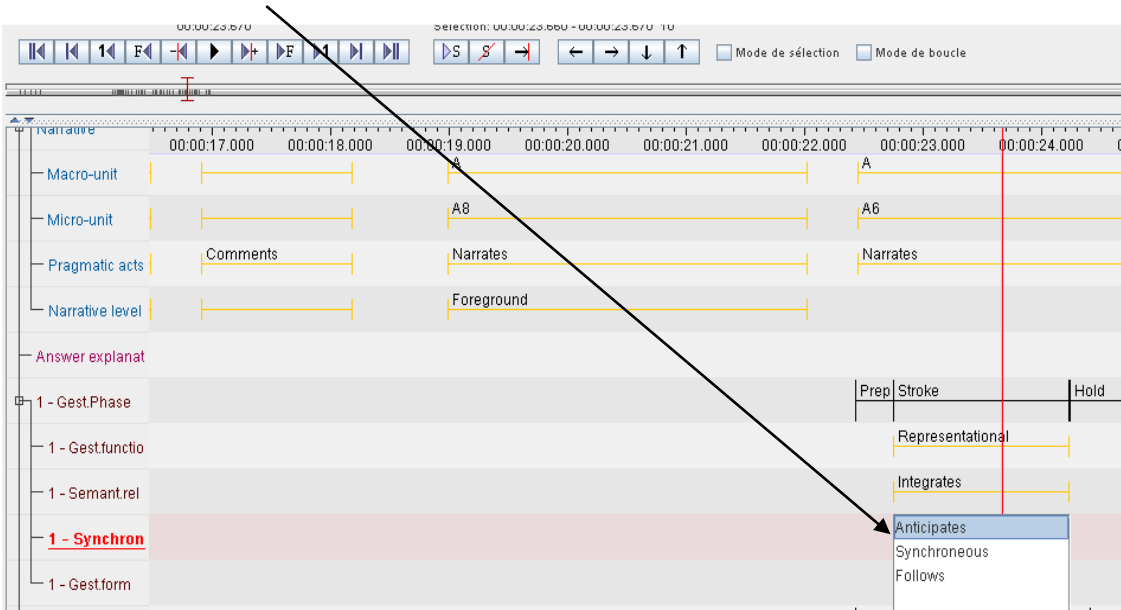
00:00:23.670

Sélection: 00:00:23.660 - 00:00:23.670 10

Mode de sélection

Mode de boucle

Narrative

00:00:17.000 00:00:18.000 00:00:19.000 00:00:20.000 00:00:21.000 00:00:22.000 00:00:23.000 00:00:24.000

Macro-unit

A

A

Micro-unit

A8

A6

Pragmatic acts

Comments

Narrates

Narrates

Narrative level

Foreground

Answer explanat

1 - Gest.Phase

Prep

Stroke

Hold

1 - Gest.functio

Representational

1 - Semant.rel

Integrates

1 - Synchron

Anticipates

Synchroneous

Follows

1 - Gest.form